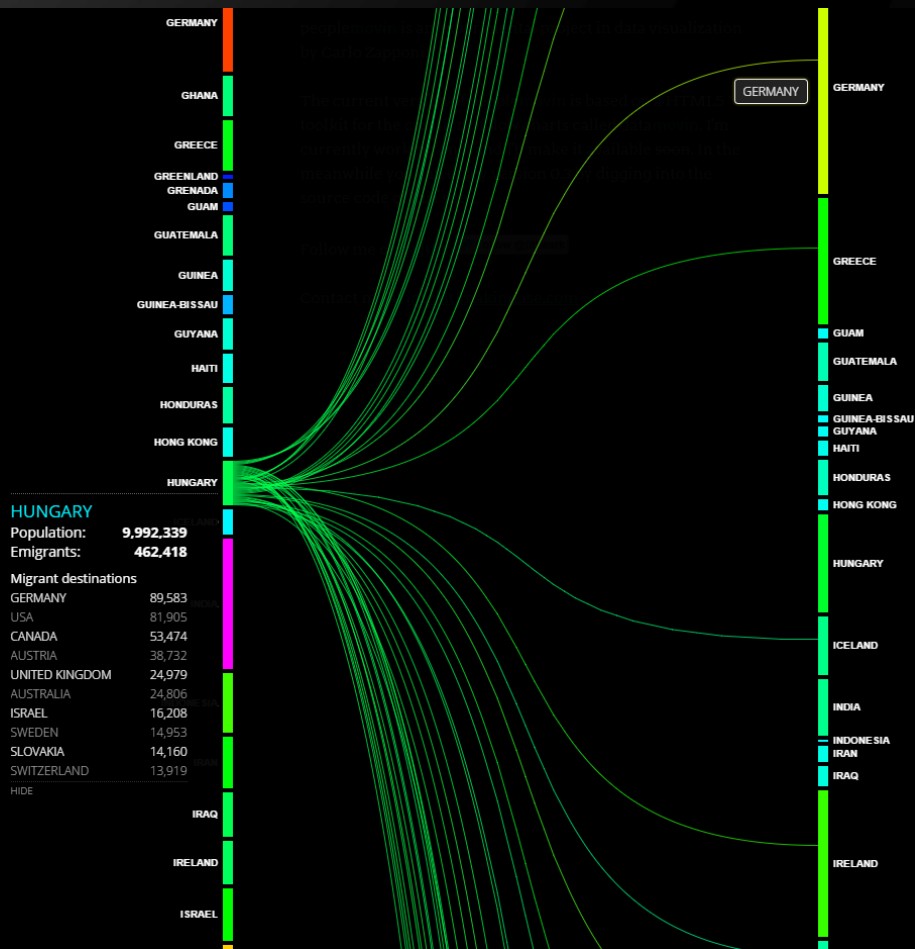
GERMANY
GHANA
GREECE
GREENLAND
GRENADA
GUAM
GUATEMALA
GUINEA
GUINEA-BISSAU
GUYANA
HAITI
HONDURAS
HONG KONG
HUNGARY

HUNGARY
Population: 9,992,339
Emigrants: 462,418

Migrant destinations

| | |
|---|---|
| GERMANY | 89,583 |
| USA | 81,905 |
| CANADA | 53,474 |
| AUSTRIA | 38,732 |
| UNITED KINGDOM | 24,979 |
| AUSTRALIA | 24,806 |
| ISRAEL | 16,208 |
| SWEDEN | 14,953 |
| SLOVAKIA | 14,160 |
| SWITZERLAND | 13,919 |

HIDE

IRAQ
IRELAND
ISRAEL

GERMANY

GERMANY
GREECE
GUAM
GUATEMALA
GUINEA
GUINEA-BISSAU
GUYANA
HAITI
HONDURAS
HONG KONG
HUNGARY
ICELAND
INDIA
INDONESIA
IRAN
IRAQ
IRELAND